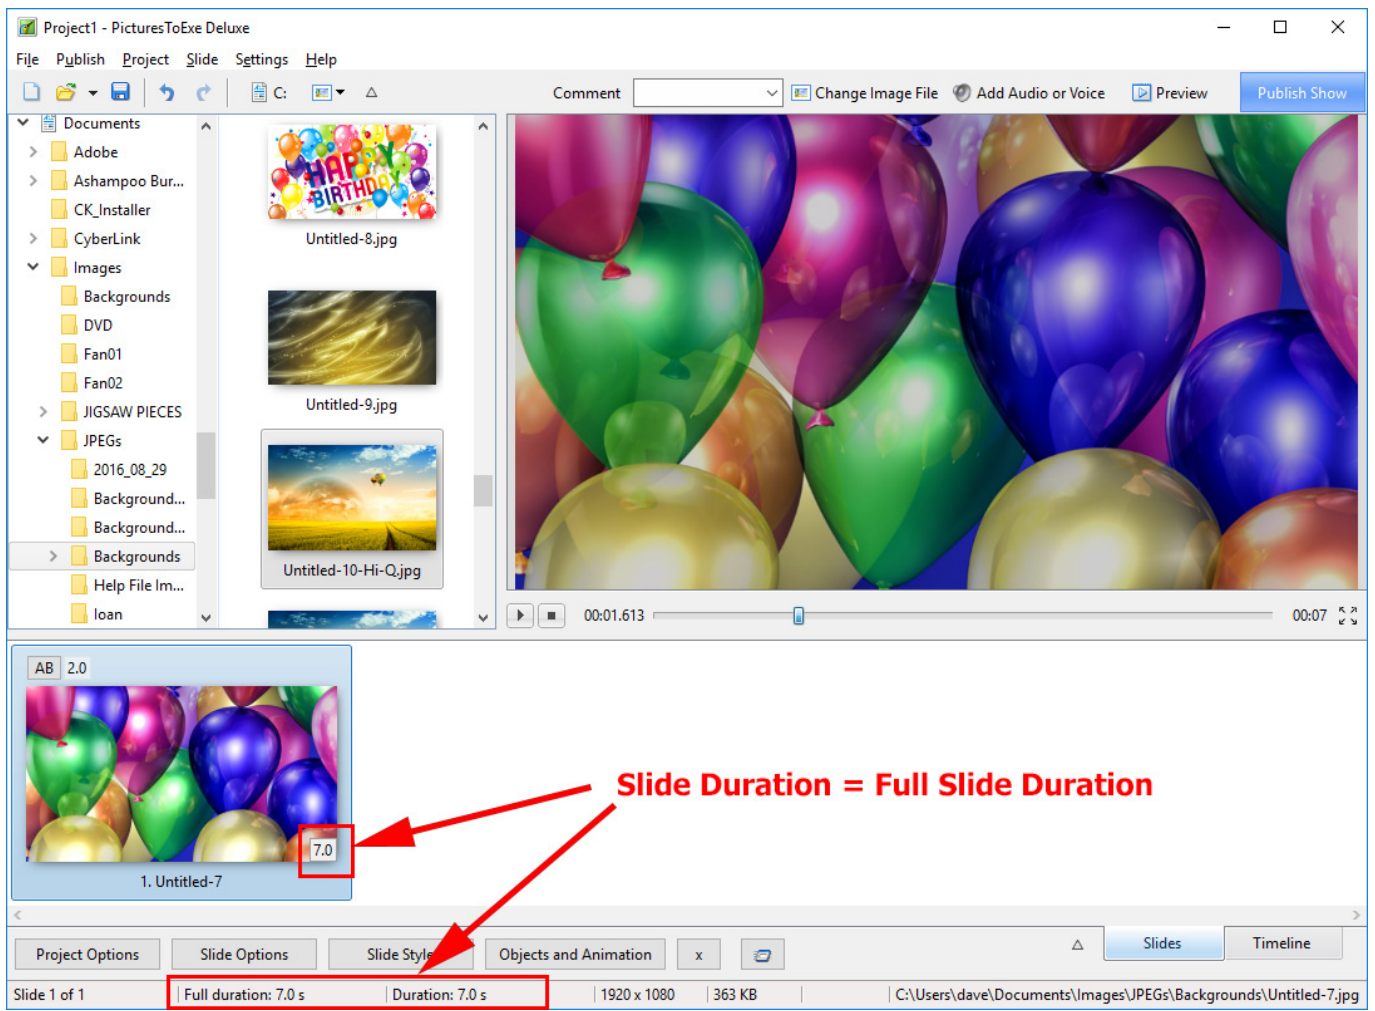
Project1 - PicturesToExe Deluxe

File Publish Project Slide Settings Help

C:

Comment

Change Image File Add Audio or Voice Preview Publish Show

Documents
Adobe
Ashampoo Bur...
CK_Installer
CyberLink
Images
Backgrounds
DVD
Fan01
Fan02
JIGSAW PIECES
JPEGs
2016_08_29
Background...
Background...
Backgrounds
Help File Im...
Ioan

HAPPY BIRTHDAY

Untitled-8.jpg

Untitled-9.jpg

Untitled-10-Hi-Q.jpg

00:01.613

00:07

AB 2.0

7.0

1. Untitled-7

Slide Duration = Full Slide Duration

Project Options Slide Options Slide Style Objects and Animation x

Slides Timeline

Slide 1 of 1 | Full duration: 7.0 s | Duration: 7.0 s | 1920 x 1080 | 363 KB | C:\Users\dave\Documents\Images\JPEGs\Backgrounds\Untitled-7.jpg